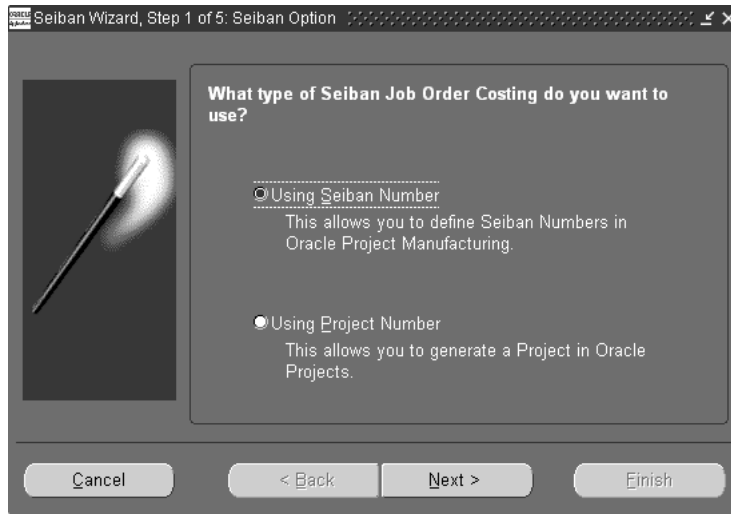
Seiban Wizard, Step 1 of 5: Seiban Option

What type of Seiban Job Order Costing do you want to use?

Using Seiban Number
This allows you to define Seiban Numbers in Oracle Project Manufacturing.

Using Project Number
This allows you to generate a Project in Oracle Projects.

Cancel

< Back

Next >

Finish